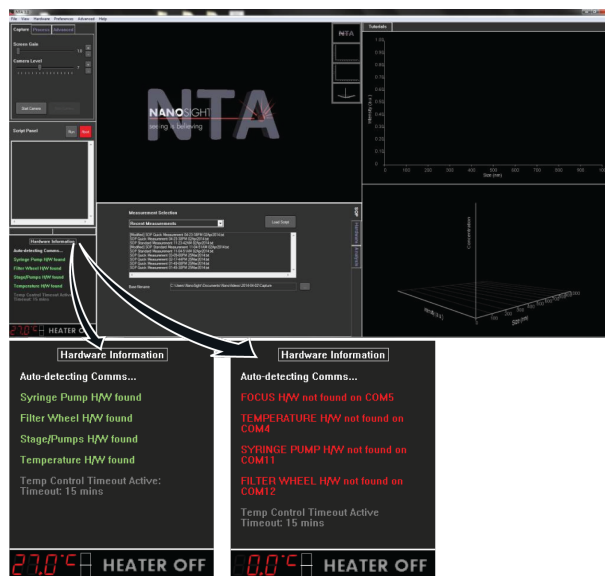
File View Hardware Preferences Advanced Help

Capture Process Advanced

Screen Gain

Camera Level

Start Camera

Script Panel

Run

Hardware Information

Auto-detecting Comms...

Syringe Pump H/W found

Filter Wheel H/W found

Stage/Pumps H/W found

Temperature H/W found

Temp Control Timeout Active: Timeout: 15 mins

27.0°C HEATER OFF

NTA

NANOSIGHT seeing is believing

NTA

Tutorials

Measurement Selection

Recent Measurements

Load Data

Base Filename

Size (nm)

Hardware Information

Auto-detecting Comms...

Syringe Pump H/W found

Filter Wheel H/W found

Stage/Pumps H/W found

Temperature H/W found

Temp Control Timeout Active: Timeout: 15 mins

27.0°C HEATER OFF

Hardware Information

Auto-detecting Comms...

FOCUS H/W not found on COM5

TEMPERATURE H/W not found on COM4

SYRINGE PUMP H/W not found on COM11

FILTER WHEEL H/W not found on COM12

Temp Control Timeout Active Timeout: 15 mins

0.0°C HEATER OFF